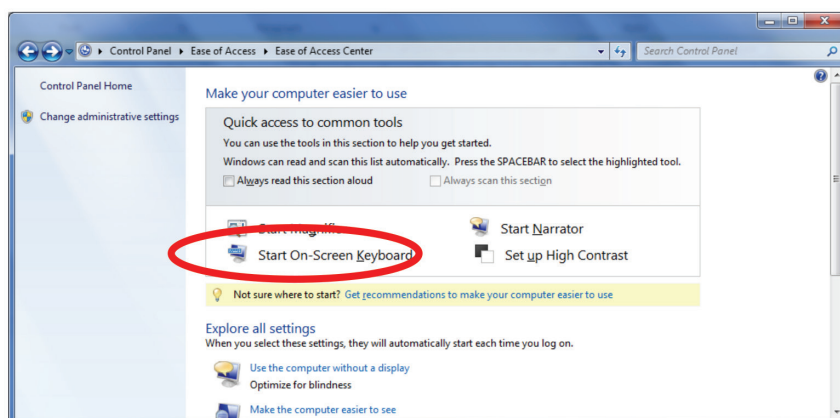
Control Panel ▸ Ease of Access ▸ Ease of Access Center

Search Control Panel

Control Panel Home

Change administrative settings

Make your computer easier to use

Quick access to common tools

You can use the tools in this section to help you get started.

Windows can read and scan this list automatically. Press the SPACEBAR to select the highlighted tool.

Always read this section aloud

Always scan this section

Start Magnifier

Start Narrator

Start On-Screen Keyboard

Set up High Contrast

Not sure where to start? Get recommendations to make your computer easier to use

Explore all settings

When you select these settings, they will automatically start each time you log on.

Use the computer without a display

Optimize for blindness

Make the computer easier to see